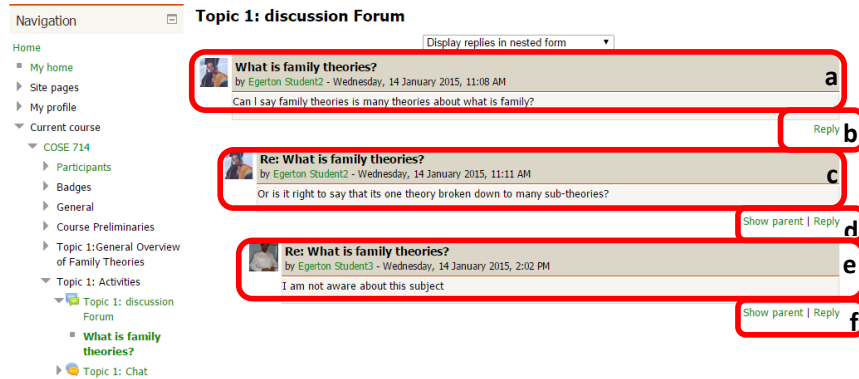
Navigation

Home

My home

Site pages

My profile

Current course

COSE 714

Participants

Badges

General

Course Preliminaries

Topic 1:General Overview of Family Theories

Topic 1: Activities

Topic 1: discussion Forum

What is family theories?

Topic 1: Chat

Topic 1: discussion Forum

Display replies in nested form

What is family theories?
by Egerton Student2 - Wednesday, 14 January 2015, 11:08 AM
Can I say family theories is many theories about what is family?

a

Reply

b

Re: What is family theories?
by Egerton Student2 - Wednesday, 14 January 2015, 11:11 AM
Or is it right to say that its one theory broken down to many sub-theories?

c

Show parent | Reply

d

Re: What is family theories?
by Egerton Student3 - Wednesday, 14 January 2015, 2:02 PM
I am not aware about this subject

e

Show parent | Reply

f